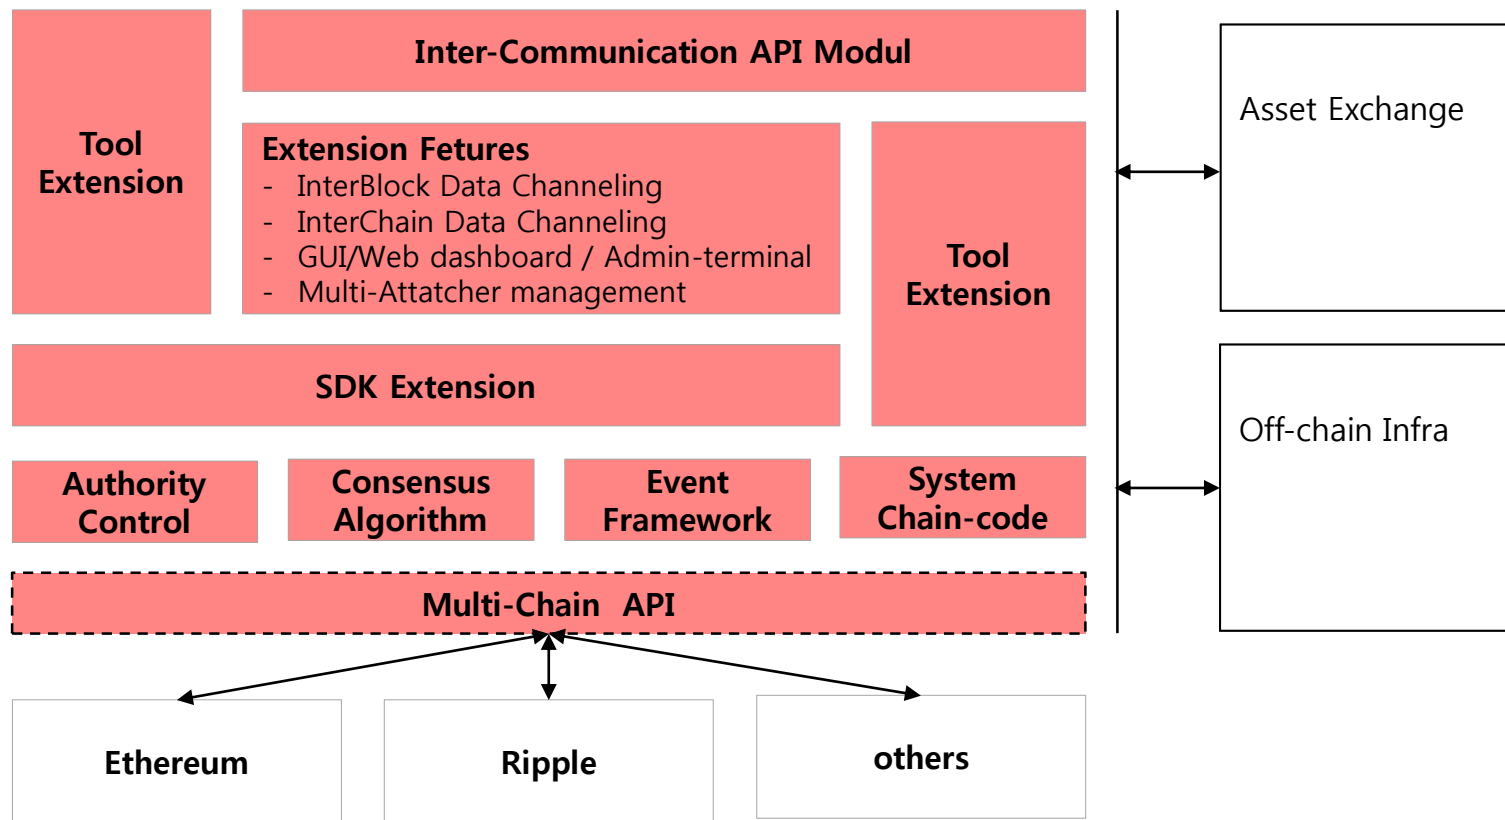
Tool Extension

Inter-Communication API Modul

Extension Fetures
- InterBlock Data Channeling
- InterChain Data Channeling
- GUI/Web dashboard / Admin-terminal
- Multi-Attatcher management

Tool Extension

Asset Exchange

SDK Extension

Off-chain Infra

Authority Control

Consensus Algorithm

Event Framework

System Chain-code

Multi-Chain API

Ethereum

Ripple

others